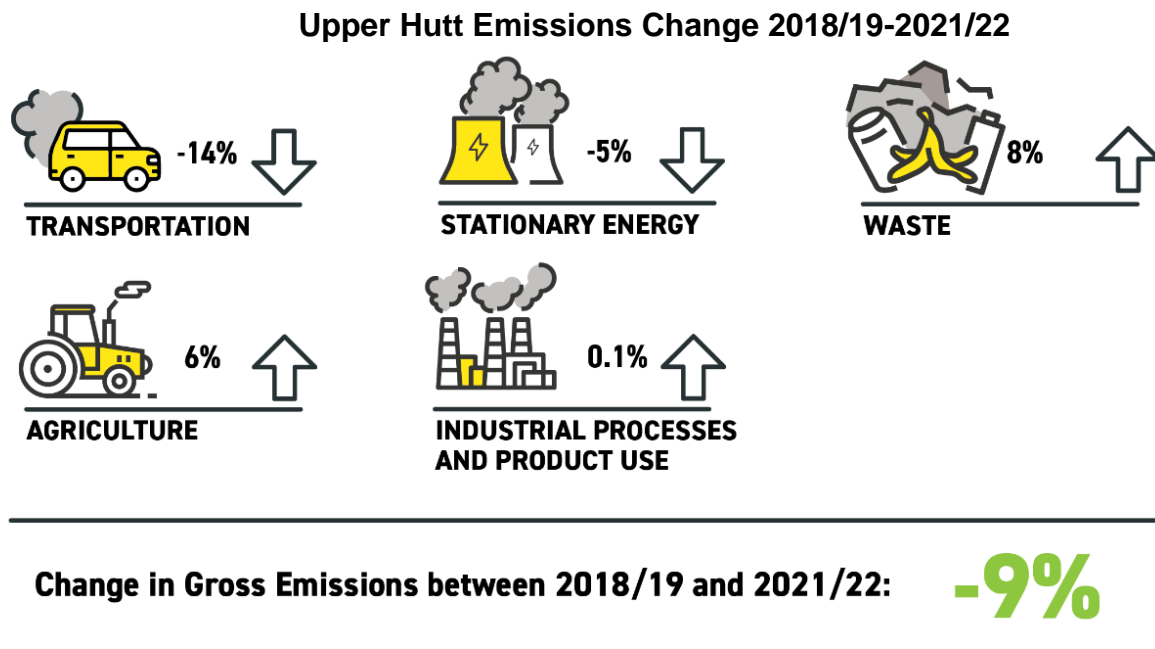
Upper Hutt Emissions Change 2018/19-2021/22

-14%
TRANSPORTATION

-5%
STATIONARY ENERGY

8%
WASTE

6%
AGRICULTURE

0.1%
INDUSTRIAL PROCESSES AND PRODUCT USE

Change in Gross Emissions between 2018/19 and 2021/22: -9%